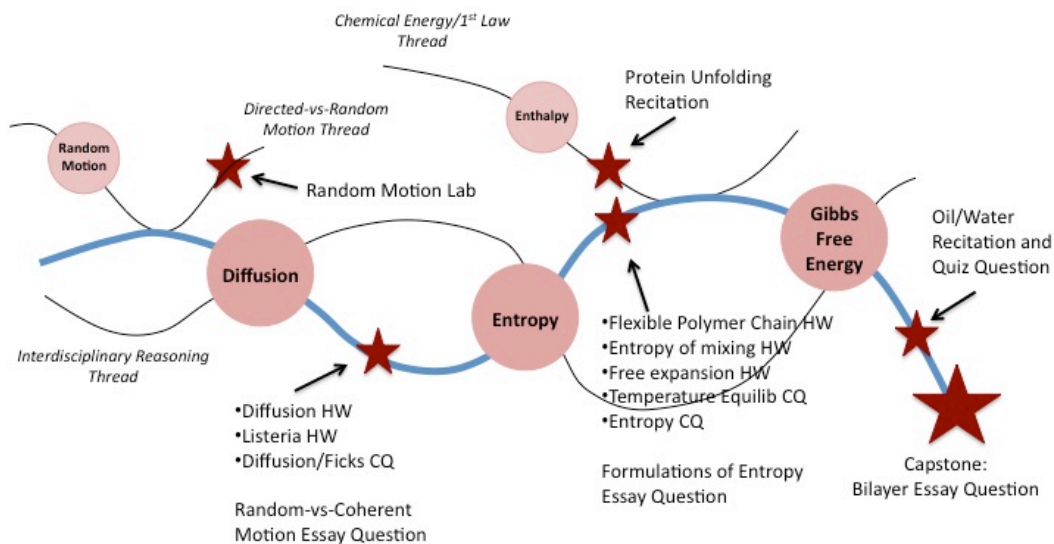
Chemical Energy/1$^{st}$ Law Thread

Directed-vs-Random Motion Thread

Random Motion

Enthalpy

Protein Unfolding Recitation

Random Motion Lab

Gibbs Free Energy

Oil/Water Recitation and Quiz Question

Diffusion

Entropy

Interdisciplinary Reasoning Thread

•Flexible Polymer Chain HW
•Entropy of mixing HW
•Free expansion HW
•Temperature Equilib CQ
•Entropy CQ

•Diffusion HW
•Listeria HW
•Diffusion/Ficks CQ

Formulations of Entropy Essay Question

Capstone: Bilayer Essay Question

Random-vs-Coherent Motion Essay Question